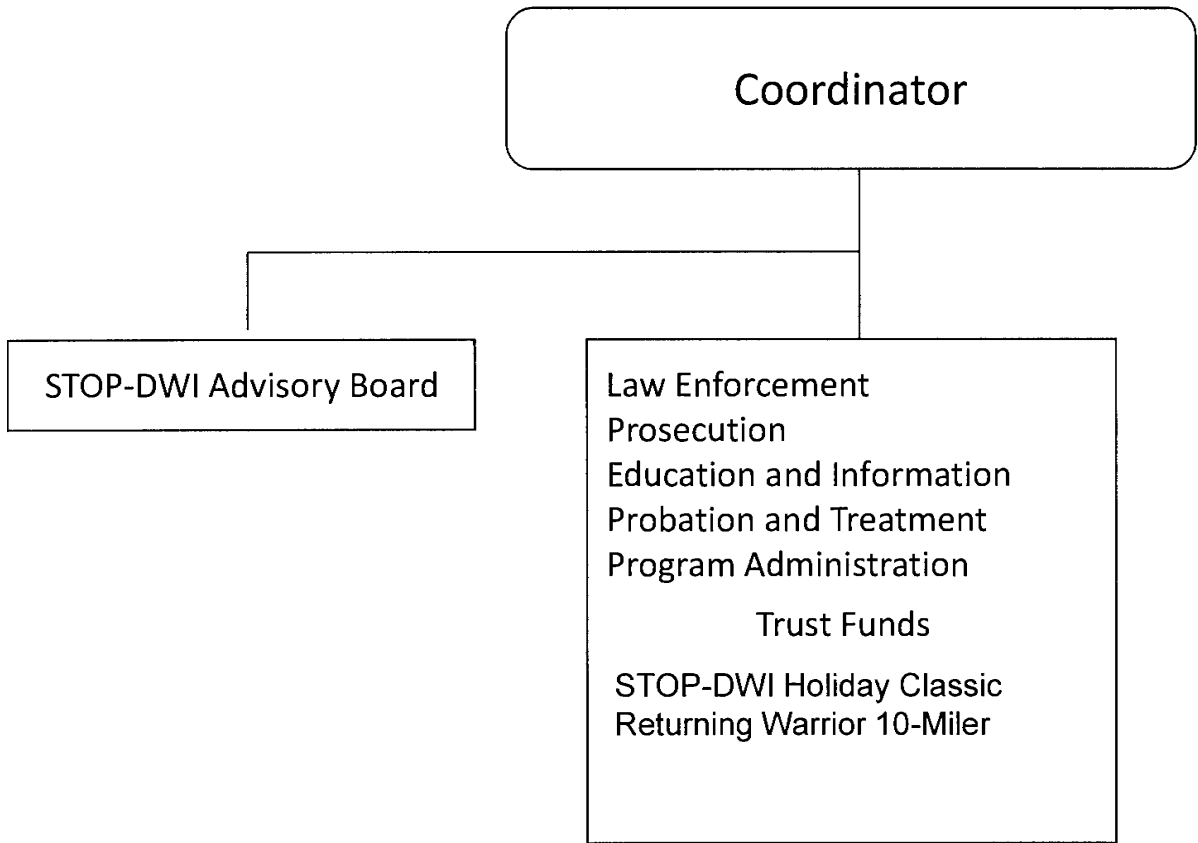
Coordinator

STOP-DWI Advisory Board

Law Enforcement
Prosecution
Education and Information
Probation and Treatment
Program Administration

Trust Funds

STOP-DWI Holiday Classic
Returning Warrior 10-Miler